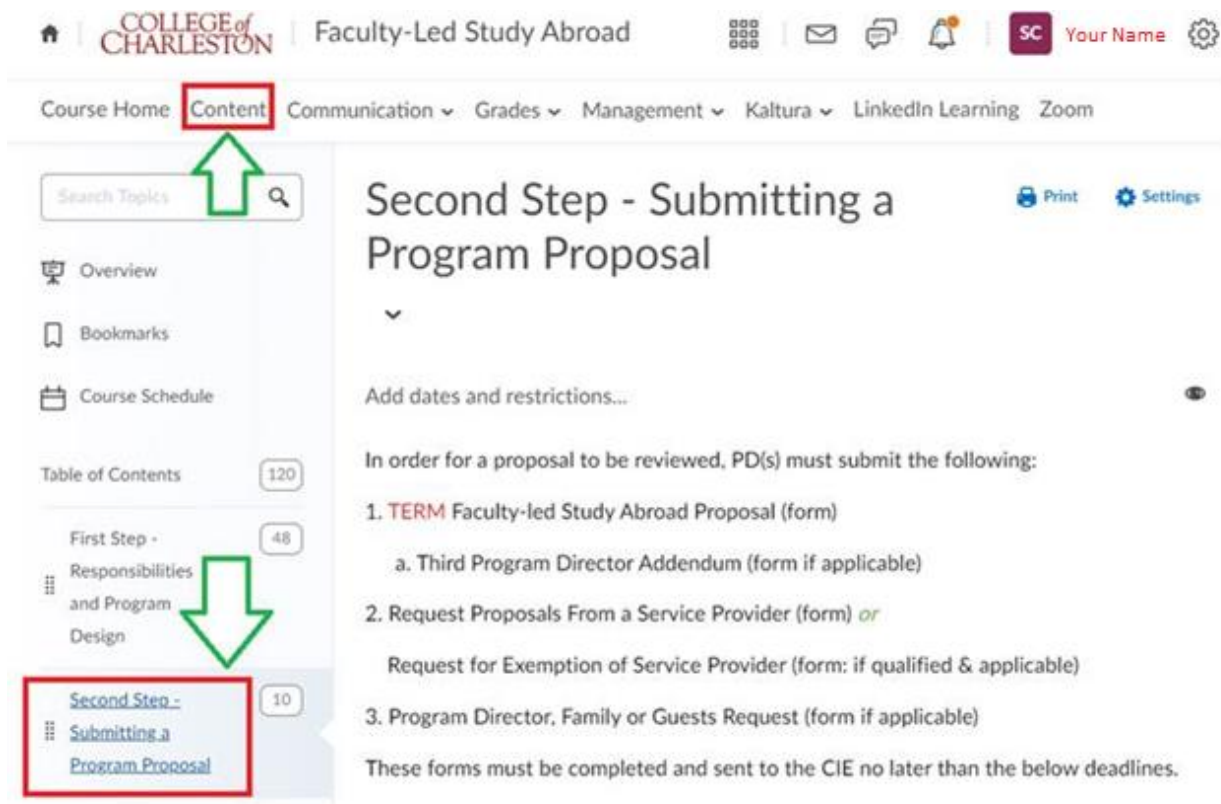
COLLEGE of CHARLESTON | Faculty-Led Study Abroad

SC Your Name

Course Home Content Communication Grades Management Kaltura LinkedIn Learning Zoom

Search Topics

Overview

Bookmarks

Course Schedule

Table of Contents 120

First Step - Responsibilities and Program Design 48

Second Step - Submitting a Program Proposal 10

Second Step - Submitting a Program Proposal

Print Settings

Add dates and restrictions...

In order for a proposal to be reviewed, PD(s) must submit the following:

1. TERM Faculty-led Study Abroad Proposal (form)

a. Third Program Director Addendum (form if applicable)

2. Request Proposals From a Service Provider (form) or

Request for Exemption of Service Provider (form: if qualified & applicable)

3. Program Director, Family or Guests Request (form if applicable)

These forms must be completed and sent to the CIE no later than the below deadlines.